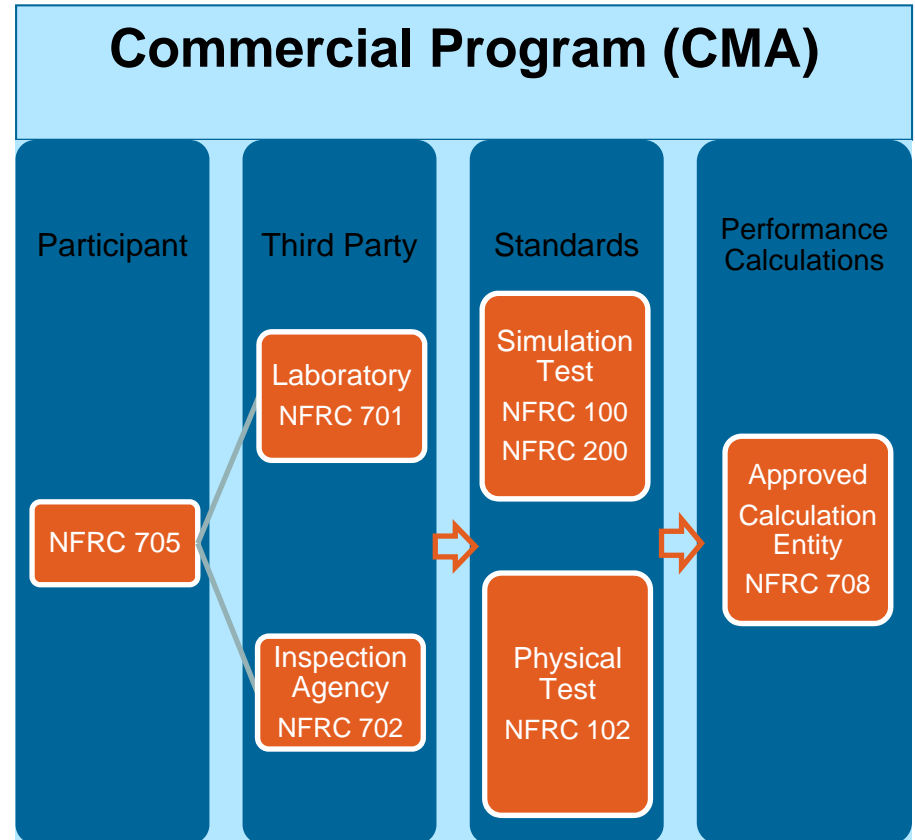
Commercial Program (CMA)

Participant

NFRC 705

Third Party

Laboratory
NFRC 701

Inspection Agency
NFRC 702

Standards

Simulation Test
NFRC 100
NFRC 200

Physical Test
NFRC 102

Performance Calculations

Approved Calculation Entity
NFRC 708